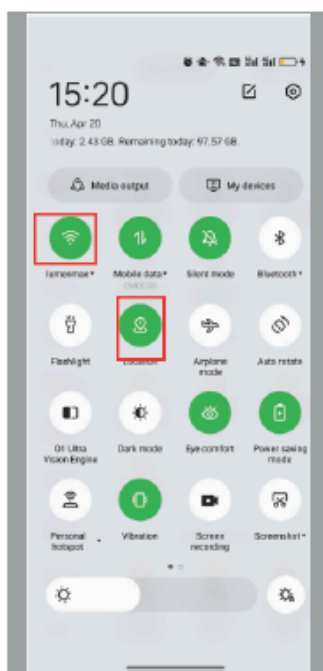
15:20

Thu, Apr 20

oday: 2.43 GB. Remaining today: 97.57 GB.

Media output

My devices

lumeomax•

Mobile data•

Silent mode

Bluetooth•

Flashlight

Location

Airplane mode

Auto rotate

O1 Ultra Vision Engine

Dark mode

Eye comfort

Power saving mode

Personal hotspot

Vibration

Screen recording

Screenshot•